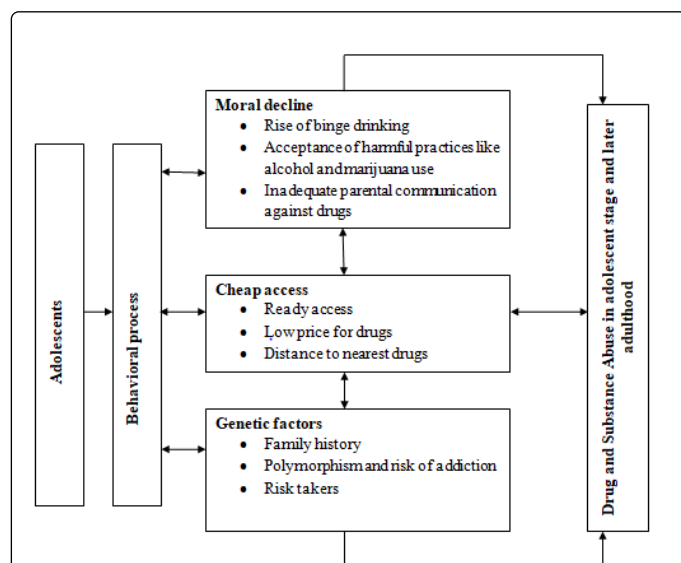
Adolescents

Behavioral process

Moral decline
- Rise of binge drinking
- Acceptance of harmful practices like alcohol and marijuana use
- Inadequate parental communication against drugs

Cheap access
- Ready access
- Low price for drugs
- Distance to nearest drugs

Genetic factors
- Family history
- Polymorphism and risk of addiction
- Risk takers

Drug and Substance Abuse in adolescent stage and later adulthood